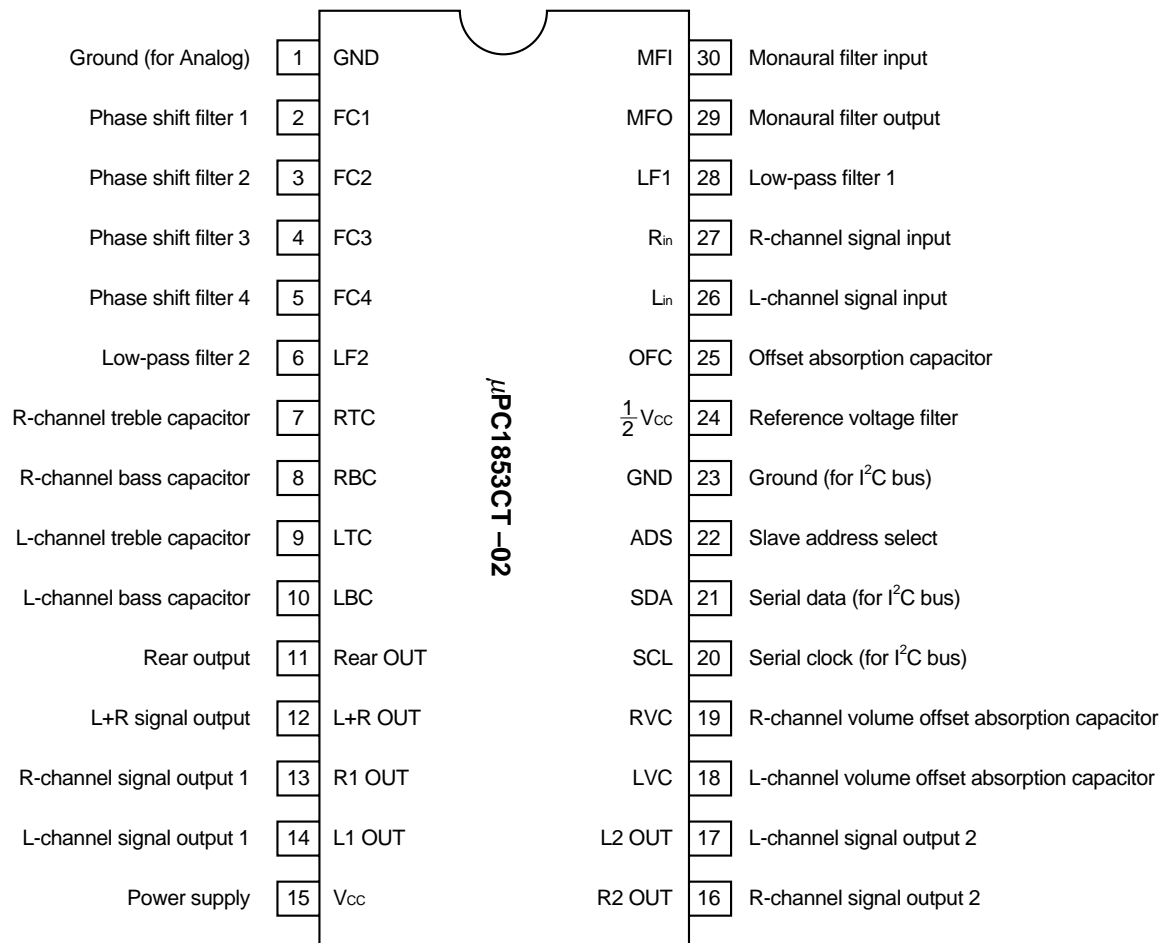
Ground (for Analog) 1 GND
Phase shift filter 1 2 FC1
Phase shift filter 2 3 FC2
Phase shift filter 3 4 FC3
Phase shift filter 4 5 FC4
Low-pass filter 2 6 LF2
R-channel treble capacitor 7 RTC
R-channel bass capacitor 8 RBC
L-channel treble capacitor 9 LTC
L-channel bass capacitor 10 LBC
Rear output 11 Rear OUT
L+R signal output 12 L+R OUT
R-channel signal output 1 13 R1 OUT
L-channel signal output 1 14 L1 OUT
Power supply 15 $V_{CC}$

$\mu$PC1853CT –02

MFI 30 Monaural filter input
MFO 29 Monaural filter output
LF1 28 Low-pass filter 1
$R_{in}$ 27 R-channel signal input
$L_{in}$ 26 L-channel signal input
OFC 25 Offset absorption capacitor
$\frac{1}{2}V_{CC}$ 24 Reference voltage filter
GND 23 Ground (for $I^2C$ bus)
ADS 22 Slave address select
SDA 21 Serial data (for $I^2C$ bus)
SCL 20 Serial clock (for $I^2C$ bus)
RVC 19 R-channel volume offset absorption capacitor
LVC 18 L-channel volume offset absorption capacitor
L2 OUT 17 L-channel signal output 2
R2 OUT 16 R-channel signal output 2